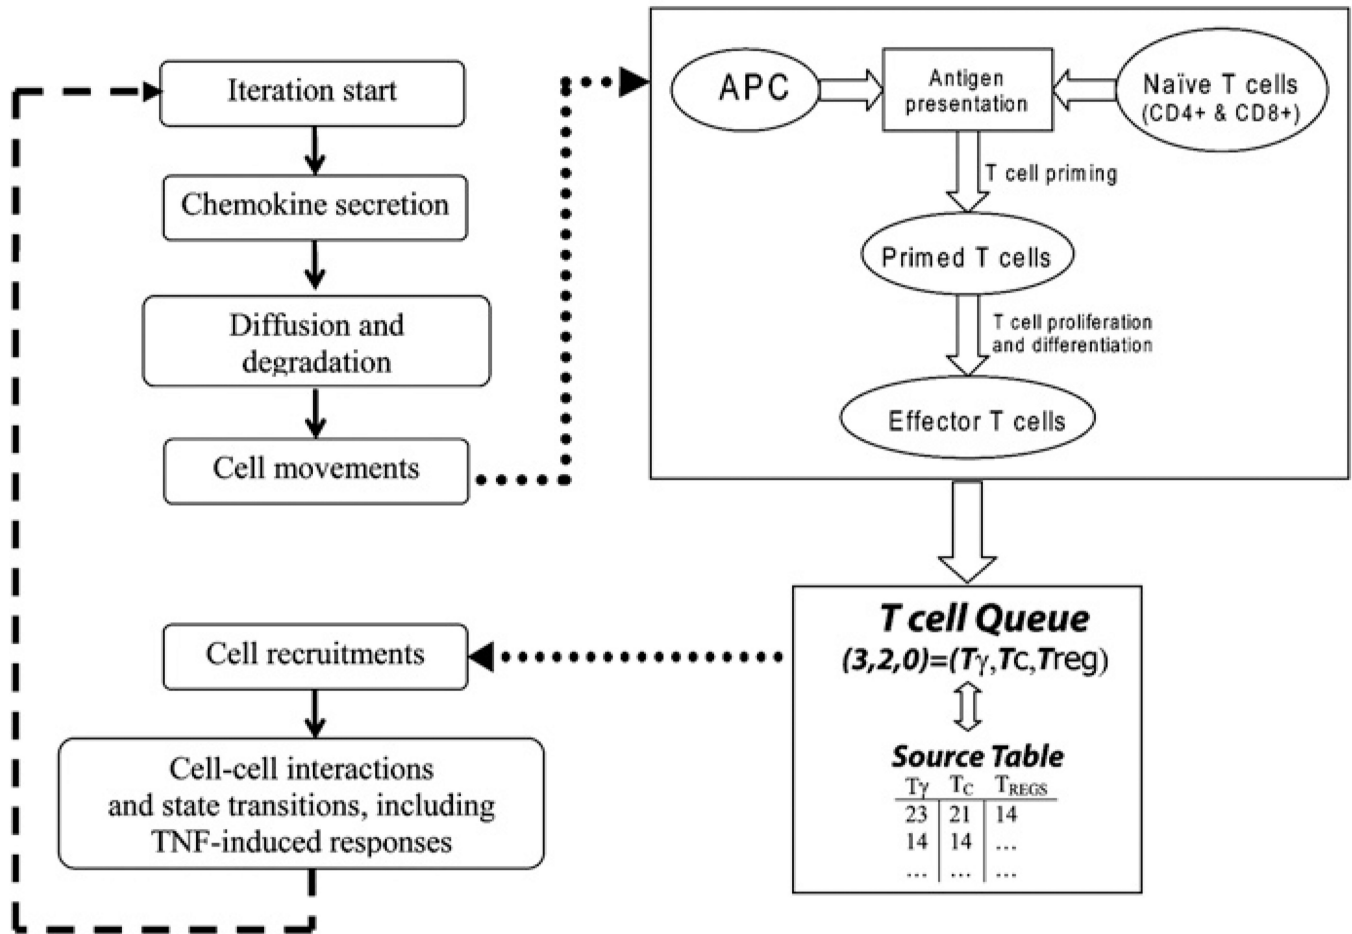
Iteration start

Chemokine secretion

Diffusion and degradation

Cell movements

APC

Antigen presentation

Naïve T cells (CD4+ & CD8+)

T cell priming

Primed T cells

T cell proliferation and differentiation

Effector T cells

T cell Queue

(3,2,0)=(Tγ,Tc,Treg)

Source Table

| Tγ | $T_C$ | $T_{REGS}$ |
|---|---|---|
| 23 | 21 | 14 |
| 14 | 14 | ... |
| ... | ... | ... |

Cell recruitments

Cell-cell interactions and state transitions, including TNF-induced responses